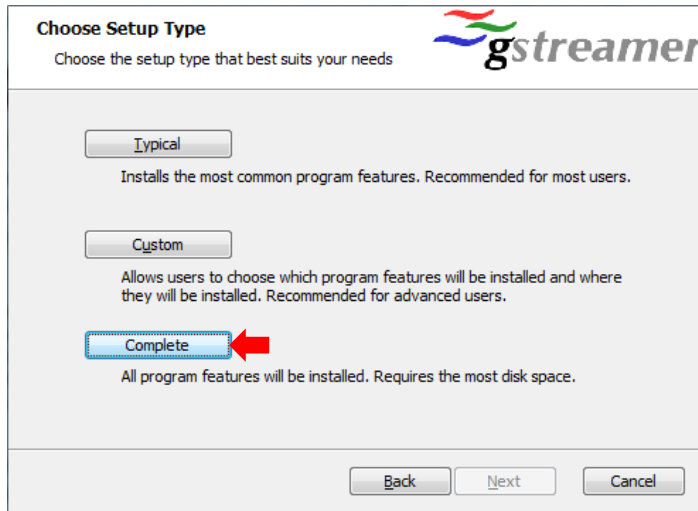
Choose Setup Type
Choose the setup type that best suits your needs

gstreamer

Typical

Installs the most common program features. Recommended for most users.

Custom

Allows users to choose which program features will be installed and where they will be installed. Recommended for advanced users.

Complete

All program features will be installed. Requires the most disk space.

Back Next Cancel